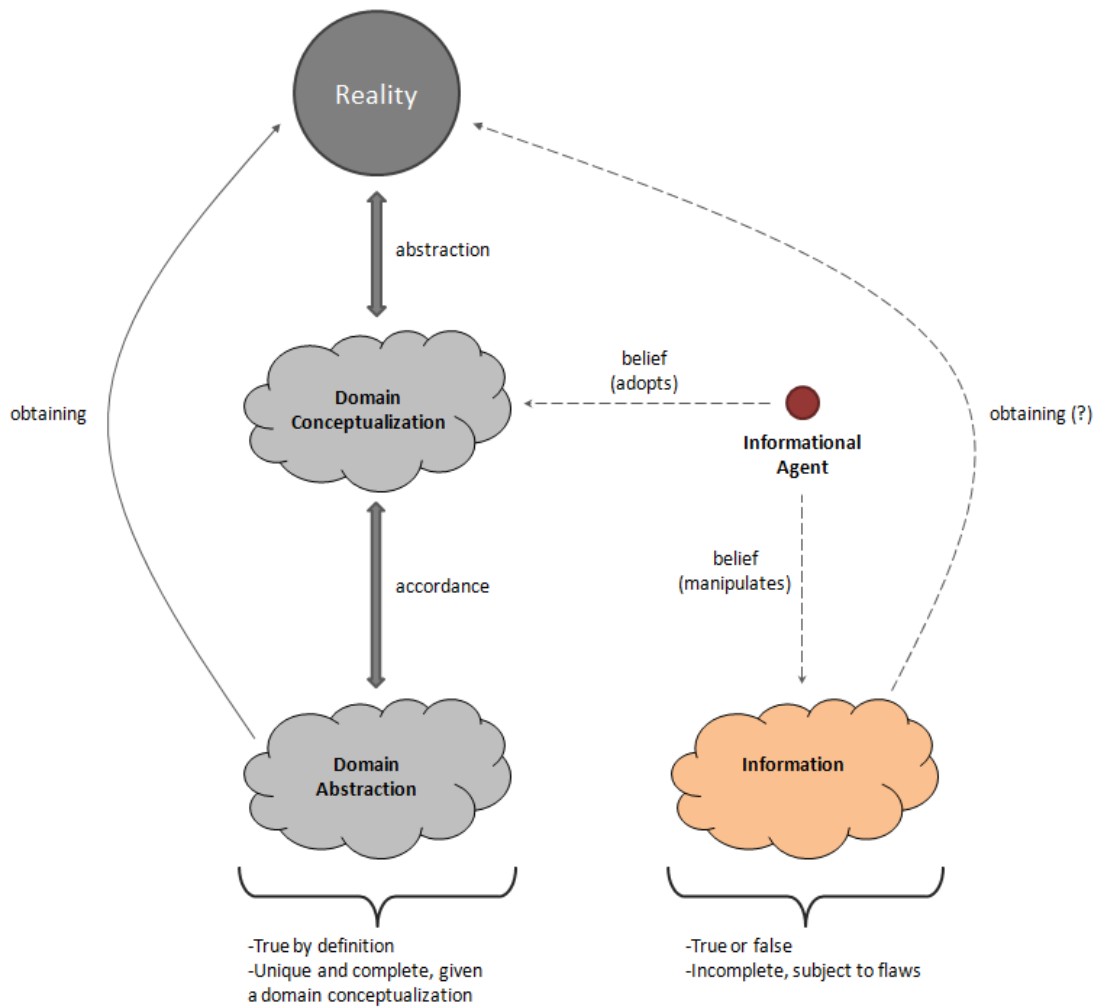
Reality

abstraction

belief
(adopts)

obtaining

Domain
Conceptualization

Informational
Agent

obtaining (?)

accordance

belief
(manipulates)

Domain
Abstraction

Information

-True by definition
-Unique and complete, given a domain conceptualization

-True or false
-Incomplete, subject to flaws